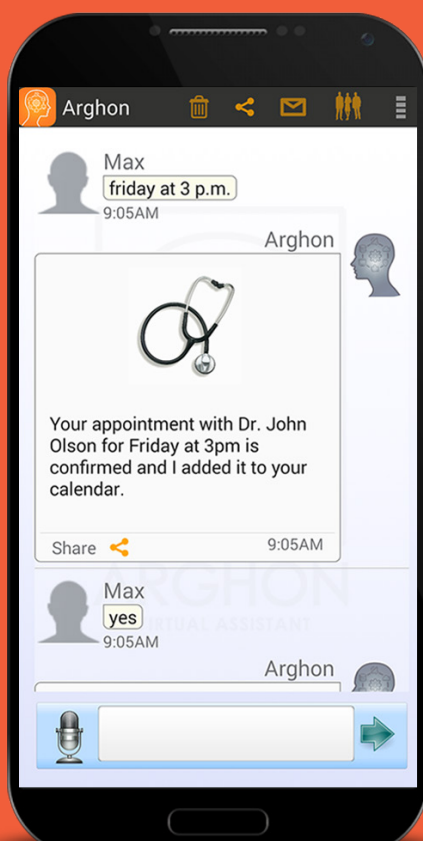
Arghon

Max
friday at 3 p.m.
9:05AM

Arghon

Your appointment with Dr. John Olson for Friday at 3pm is confirmed and I added it to your calendar.

Share 9:05AM

Max
yes
9:05AM

ARGHON
VIRTUAL ASSISTANT

Arghon